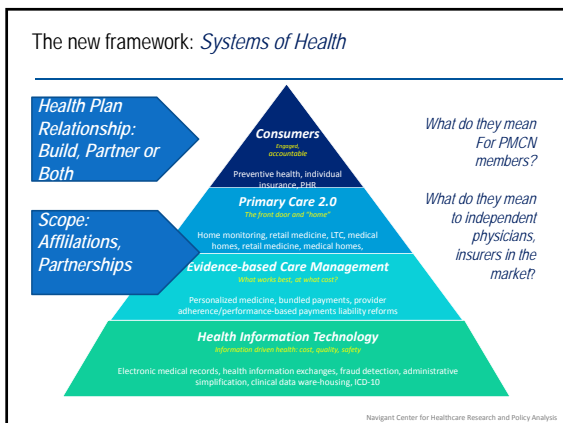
The new framework: *Systems of Health*

Health Plan Relationship: Build, Partner or Both

Scope: Affliliations, Partnerships

Consumers
Engaged, accountable
Preventive health, individual insurance, PHR

Primary Care 2.0
The front door and "home"
Home monitoring, retail medicine, LTC, medical homes, retail medicine, medical homes,

Evidence-based Care Management
What works best, at what cost?
Personalized medicine, bundled payments, provider adherence/performance-based payments liability reforms

Health Information Technology
Information driven health: cost, quality, safety
Electronic medical records, health information exchanges, fraud detection, administrative simplification, clinical data ware-housing, ICD-10

What do they mean For PMCN members?

What do they mean to independent physicians, insurers in the market?

Navigant Center for Healthcare Research and Policy Analysis